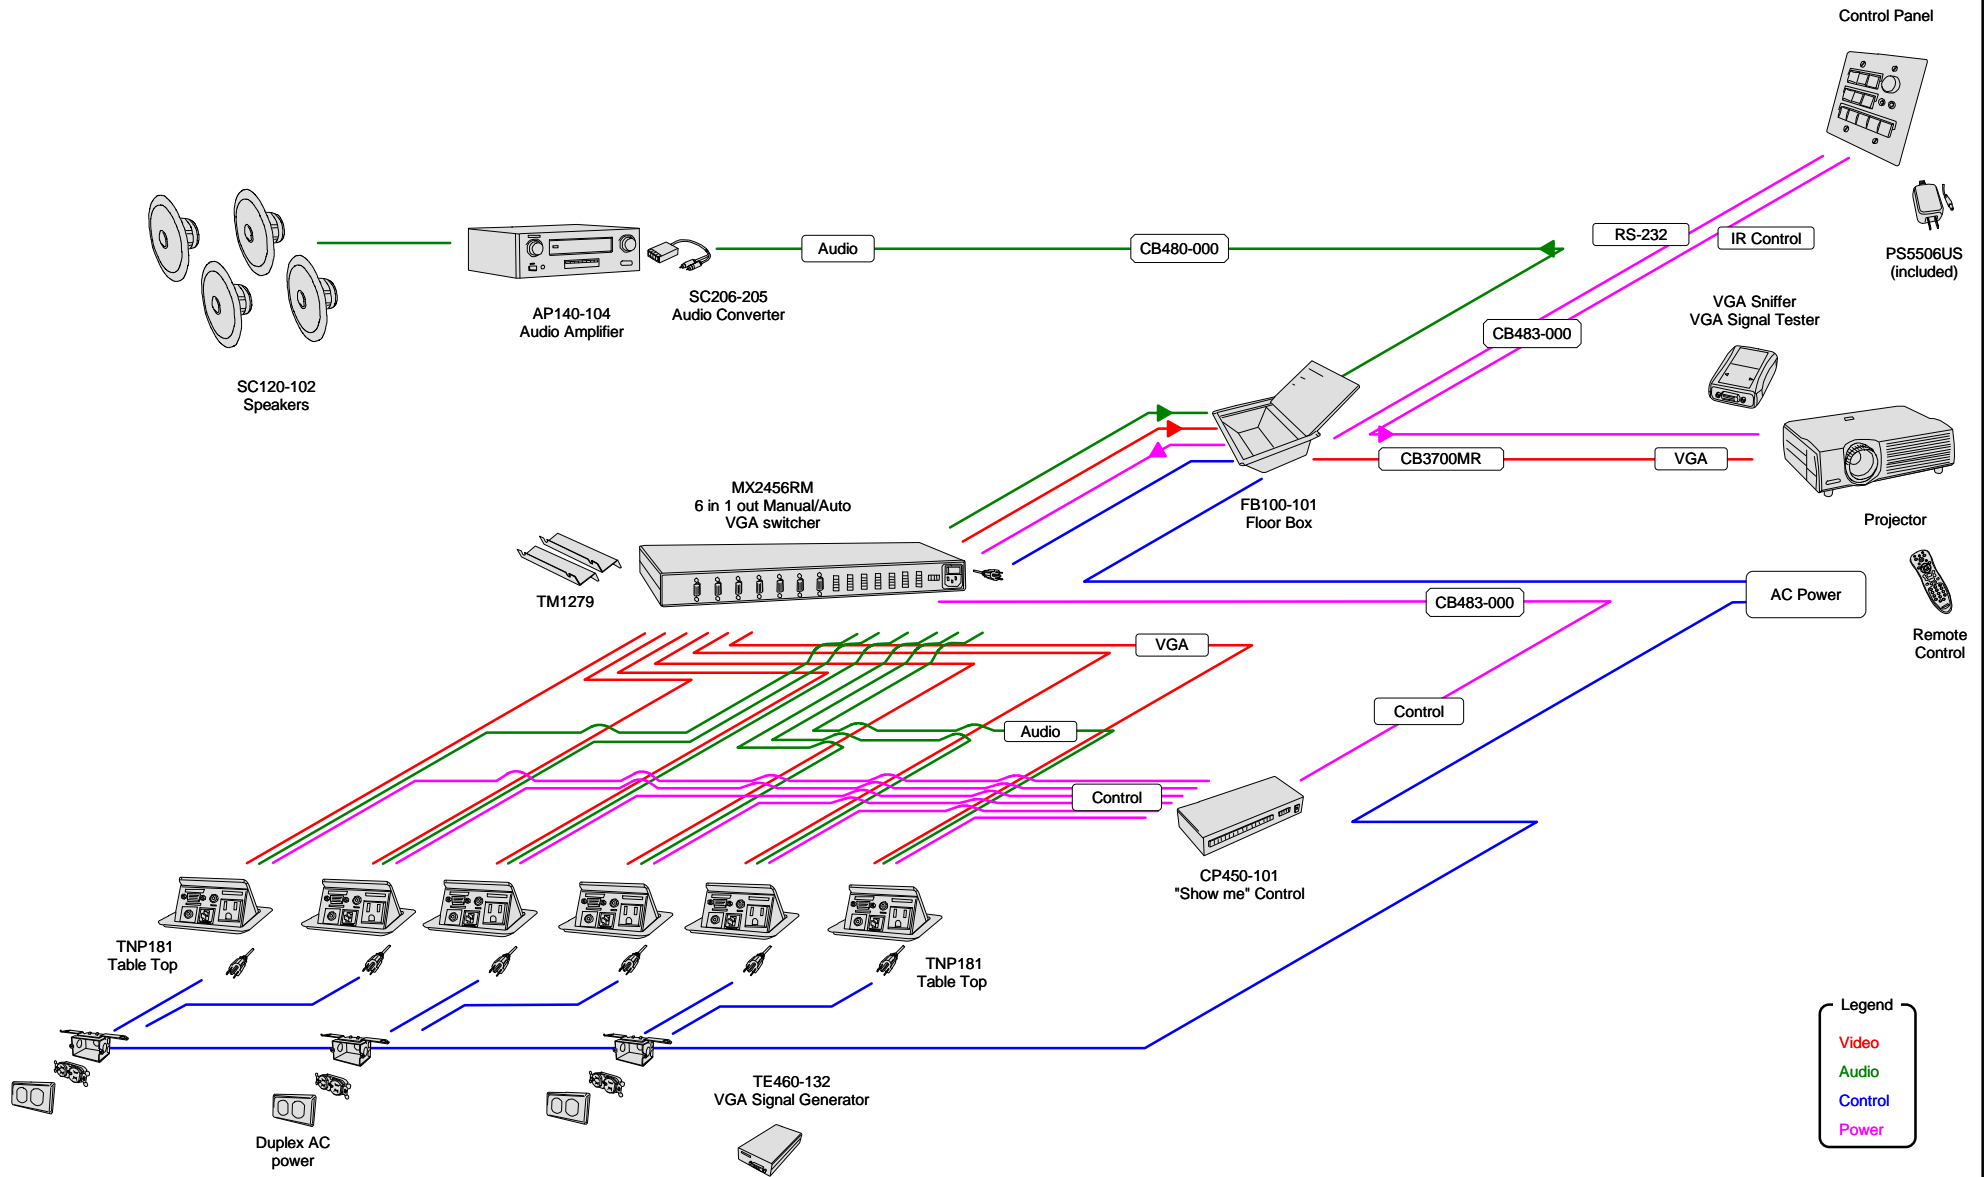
Control Panel

PS5506US
(included)

SC120-102
Speakers

AP140-104
Audio Amplifier

SC206-205
Audio Converter

Audio

CB480-000

RS-232

IR Control

CB483-000

VGA Sniffer
VGA Signal Tester

FB100-101
Floor Box

CB3700MR

VGA

Projector

MX2456RM
6 in 1 out Manual/Auto
VGA switcher

TM1279

AC Power

CB483-000

Remote
Control

VGA

Control

Audio

Control

CP450-101
"Show me" Control

TNP181
Table Top

TNP181
Table Top

Duplex AC
power

TE460-132
VGA Signal Generator

Legend
Video
Audio
Control
Power